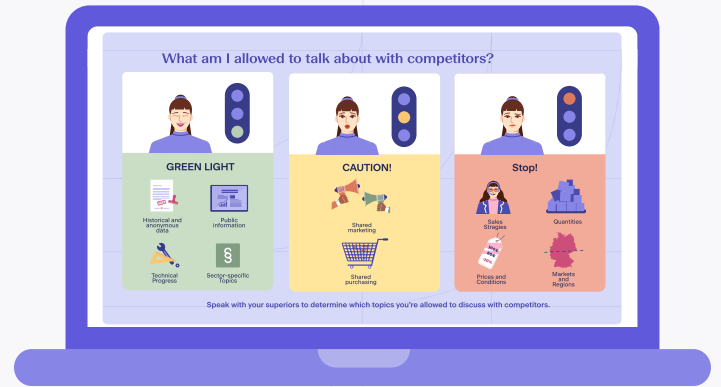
What am I allowed to talk about with competitors?

GREEN LIGHT

Historical and anonymous data

Public information

Technical Progress

Sector-specific Topics

CAUTION!

Shared marketing

Shared purchasing

Stop!

Sales Stragies

Quantities

Prices and Conditions

Markets and Regions

Speak with your superiors to determine which topics you're allowed to discuss with competitors.